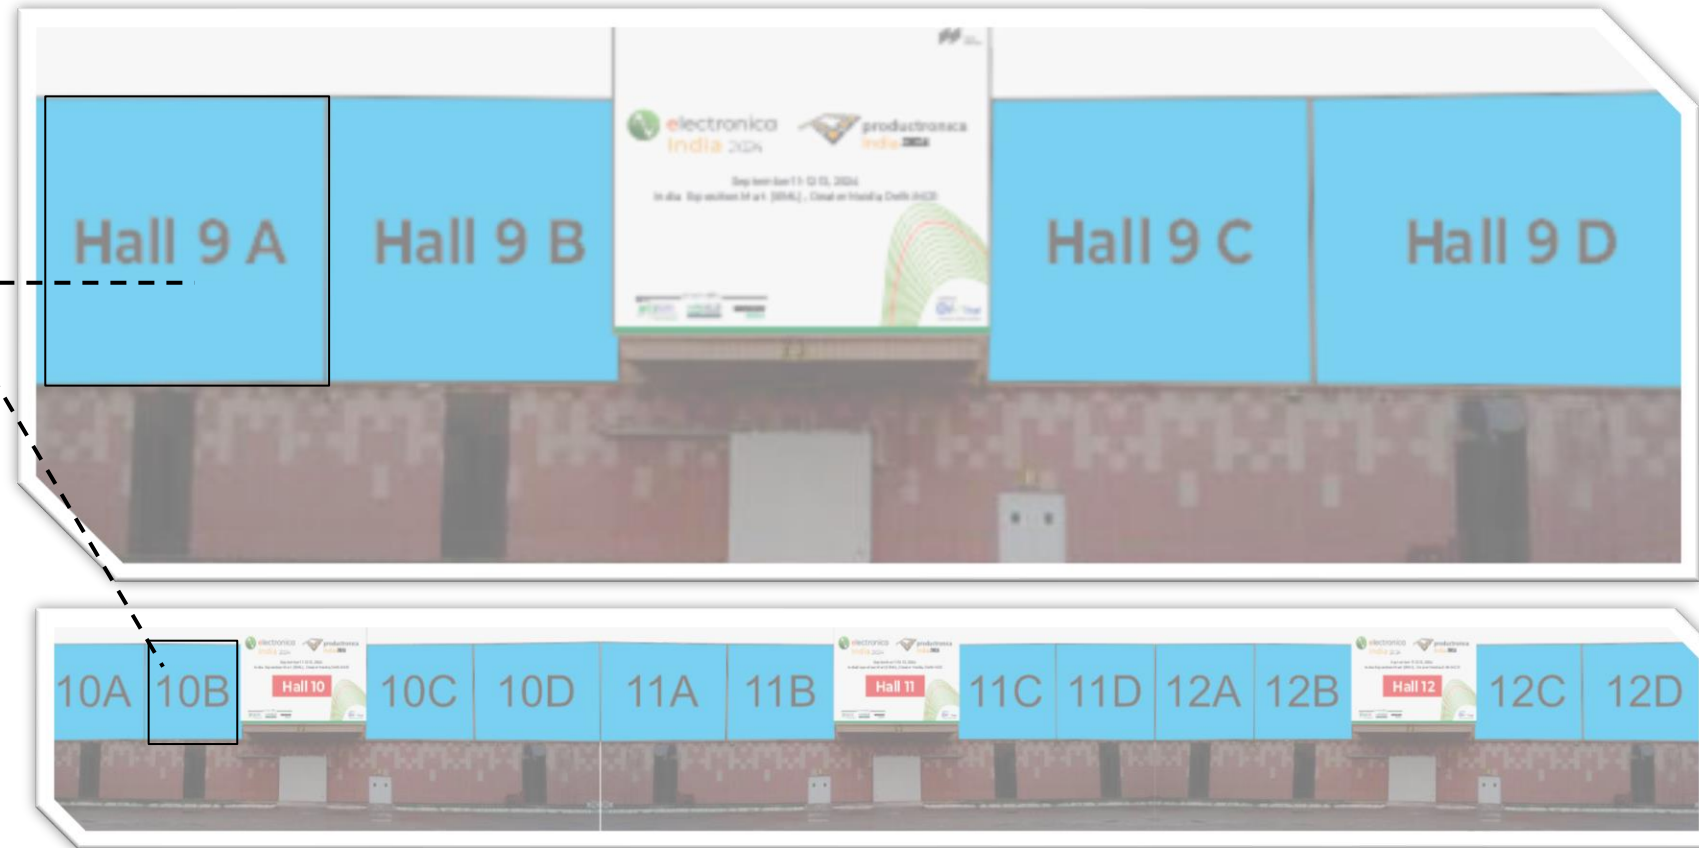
electronica india 2024

productronica india 2024

September 11-13, 2024
India Exposition Mart (IEML), Greater Noida Delhi (NCR)

Hall 9 A

Hall 9 B

Hall 9 C

Hall 9 D

10A

10B

Hall 10

10C

10D

11A

11B

Hall 11

11C

11D

12A

12B

Hall 12

12C

12D